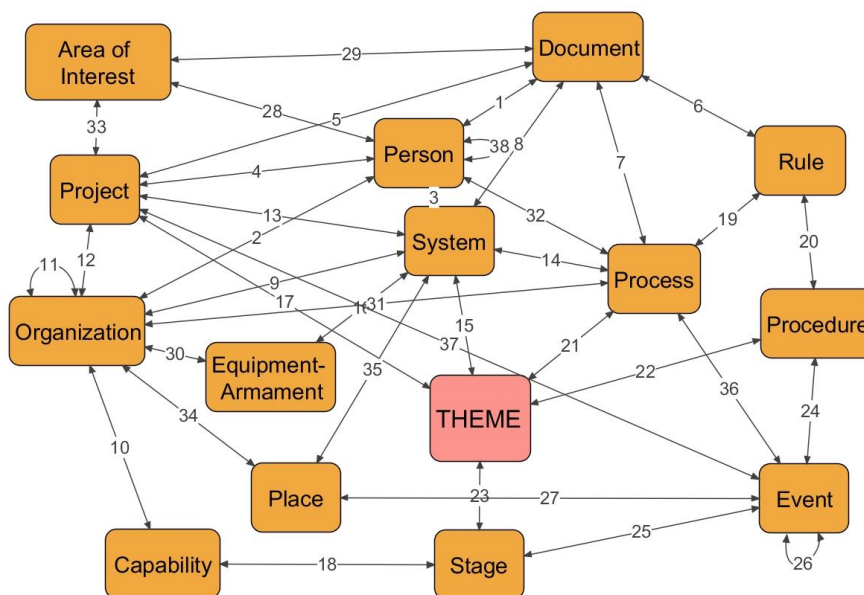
Area of Interest

29

Document

28

5

1

6

33

Person

38

8

Project

4

7

Rule

3

13

32

19

System

2

20

11

12

14

Process

9

17

31

11

Procedure

Organization

15

37

21

30

Equipment-Armament

22

35

34

36

24

THEME

10

Place

23

27

Event

25

Capability

18

Stage

26